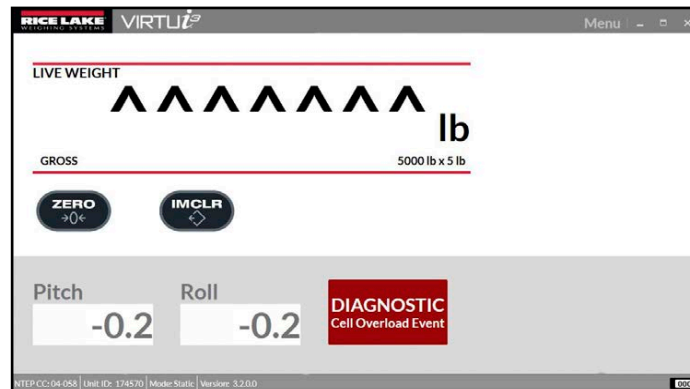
RICE LAKE WEIGHING SYSTEMS VIRTUi²

Menu

LIVE WEIGHT

^^^^^^^

lb

GROSS

5000 lb x 5 lb

ZERO →0←

IMCLR

Pitch

-0.2

Roll

-0.2

DIAGNOSTIC
Cell Overload Event

NTEP CC: 04-058 | Unit ID: 174570 | Mode Static | Version: 3.2.0.0

00